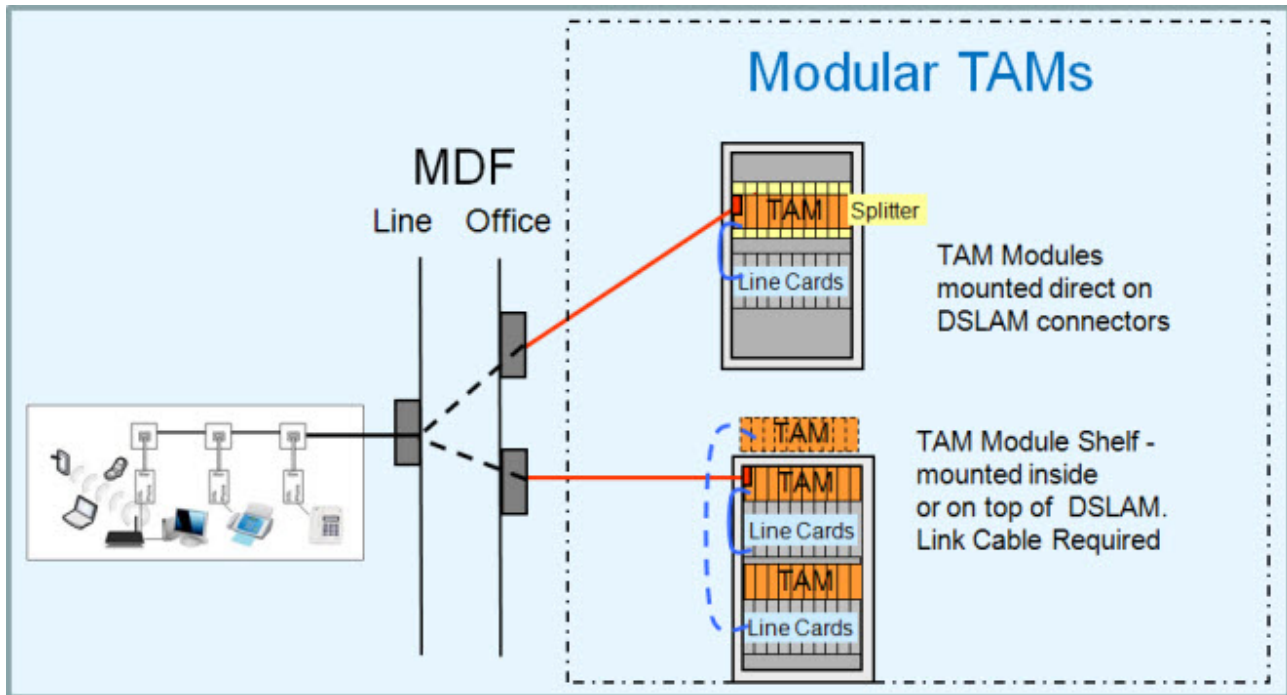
Modular TAMs

MDF
Line Office

TAM Splitter
Line Cards

TAM Modules mounted direct on DSLAM connectors

TAM
TAM
Line Cards
TAM
Line Cards

TAM Module Shelf - mounted inside or on top of DSLAM. Link Cable Required